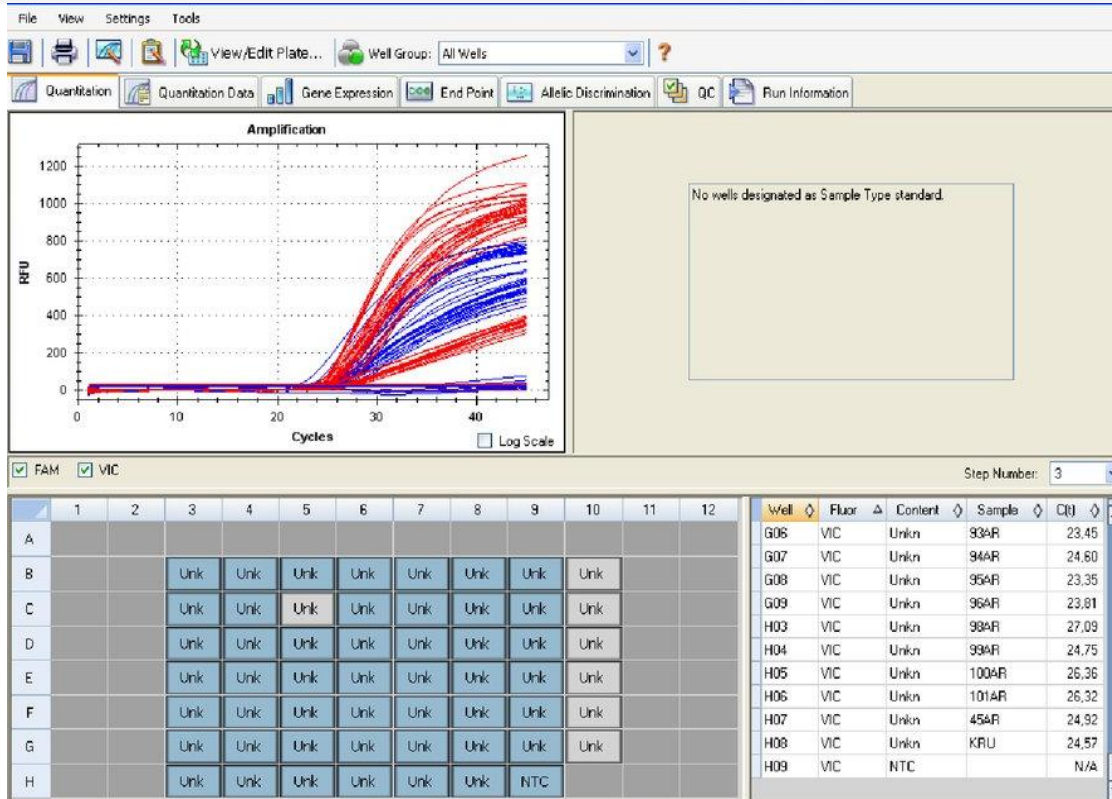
File View Settings Tools

View/Edit Plate... Well Group: All Wells ?

Quantitation | Quantitation Data | Gene Expression | End Point | Allelic Discrimination | QC | Run Information

Amplification

1200
1000
800
600
400
200
0

RFU

0 10 20 30 40

Cycles

Log Scale

No wells designated as Sample Type standard.

FAM VIC

Step Number: 3

| | 1 | 2 | 3 | 4 | 5 | 6 | 7 | 8 | 9 | 10 | 11 | 12 |
|---|---|---|---|---|---|---|---|---|---|---|---|---|
| A | | | | | | | | | | | | |
| B | | | Unk | Unk | Unk | Unk | Unk | Unk | Unk | Unk | | |
| C | | | Unk | Unk | Unk | Unk | Unk | Unk | Unk | Unk | | |
| D | | | Unk | Unk | Unk | Unk | Unk | Unk | Unk | Unk | | |
| E | | | Unk | Unk | Unk | Unk | Unk | Unk | Unk | Unk | | |
| F | | | Unk | Unk | Unk | Unk | Unk | Unk | Unk | Unk | | |
| G | | | Unk | Unk | Unk | Unk | Unk | Unk | Unk | Unk | | |
| H | | | Unk | Unk | Unk | Unk | Unk | Unk | NTC | | | |

| Well | Fluor | Content | Sample | C(t) |
|---|---|---|---|---|
| G06 | VIC | Unkn | 93AR | 23,45 |
| G07 | VIC | Unkn | 94AR | 24,60 |
| G08 | VIC | Unkn | 95AR | 23,35 |
| G09 | VIC | Unkn | 96AR | 23,81 |
| H03 | VIC | Unkn | 98AR | 27,09 |
| H04 | VIC | Unkn | 99AR | 24,75 |
| H05 | VIC | Unkn | 100AR | 26,36 |
| H06 | VIC | Unkn | 101AR | 26,32 |
| H07 | VIC | Unkn | 45AR | 24,92 |
| H08 | VIC | Unkn | KRU | 24,57 |
| H09 | VIC | NTC | | N/A |